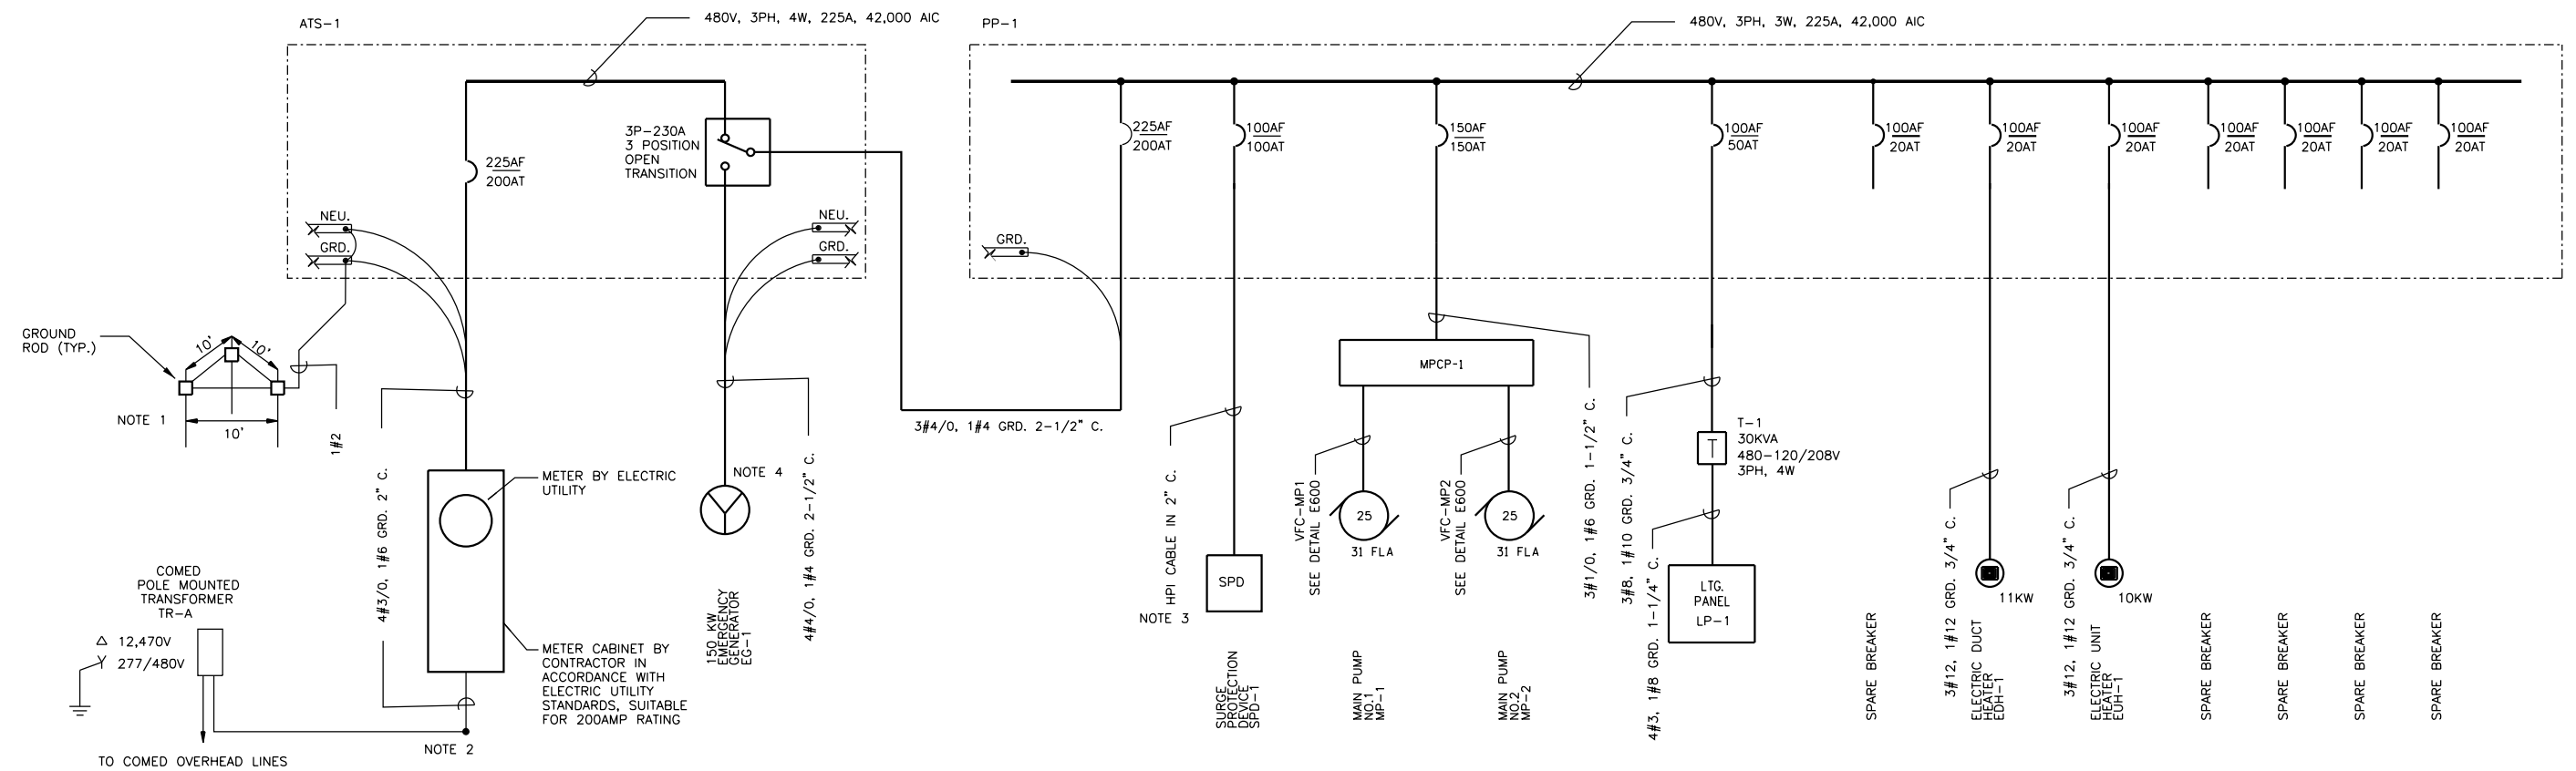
ATS-1

480V, 3PH, 4W, 225A, 42,000 AIC

PP-1

480V, 3PH, 3W, 225A, 42,000 AIC

225AF
200AT

3P-230A
3 POSITION
OPEN
TRANSITION

NEU.
GRD.

NEU.
GRD.

GRD.

225AF
200AT

100AF
100AT

150AF
150AT

100AF
50AT

100AF
20AT

100AF
20AT

100AF
20AT

100AF
20AT

100AF
20AT

100AF
20AT

100AF
20AT

GROUND
ROD (TYP.)

10'
10'

NOTE 1

10'

1#2

4#3/0, 1#6 GRD. 2" C.

METER BY ELECTRIC UTILITY

NOTE 4

4#4/0, 1#4 GRD. 2-1/2" C.

150 KW
EMERGENCY
GENERATOR
EG-1

3#4/0, 1#4 GRD. 2-1/2" C.

METER CABINET BY CONTRACTOR IN ACCORDANCE WITH ELECTRIC UTILITY STANDARDS, SUITABLE FOR 200AMP RATING

COMED
POLE MOUNTED
TRANSFORMER
TR-A

△ 12,470V
Y 277/480V

NOTE 2

TO COMED OVERHEAD LINES

MPCP-1

HPI CABLE IN 2" C.

SPD

NOTE 3

SURGE
PROTECTION
DEVICE
SPD-1

VFC-MP1
SEE DETAIL E600

25
31 FLA

MAIN PUMP
NO.1
MP-1

VFC-MP2
SEE DETAIL E600

25
31 FLA

MAIN PUMP
NO.2
MP-2

3#1/0, 1#6 GRD. 1-1/2" C.

T-1
30KVA
480-120/208V
3PH, 4W

T

3#8, 1#10 GRD. 3/4" C.

4#3, 1#8 GRD. 1-1/4" C.

LTG.
PANEL
LP-1

SPARE BREAKER

3#12, 1#12 GRD. 3/4" C.

11KW

ELECTRIC DUCT
HEATER
EDH-1

3#12, 1#12 GRD. 3/4" C.

10KW

ELECTRIC UNIT
HEATER
EUH-1

SPARE BREAKER

SPARE BREAKER

SPARE BREAKER

SPARE BREAKER